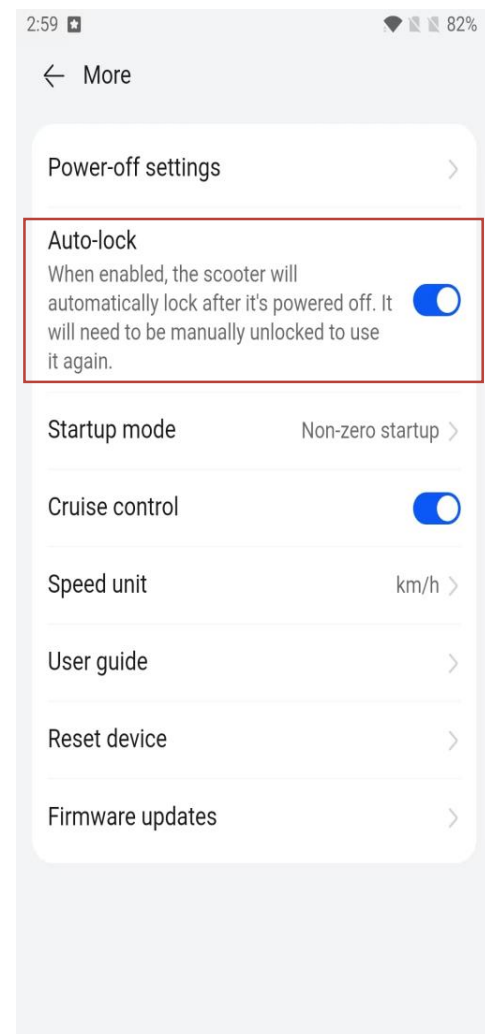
2:59 82%

← More

Power-off settings

Auto-lock
When enabled, the scooter will automatically lock after it's powered off. It will need to be manually unlocked to use it again.

Startup mode Non-zero startup

Cruise control

Speed unit km/h

User guide

Reset device

Firmware updates